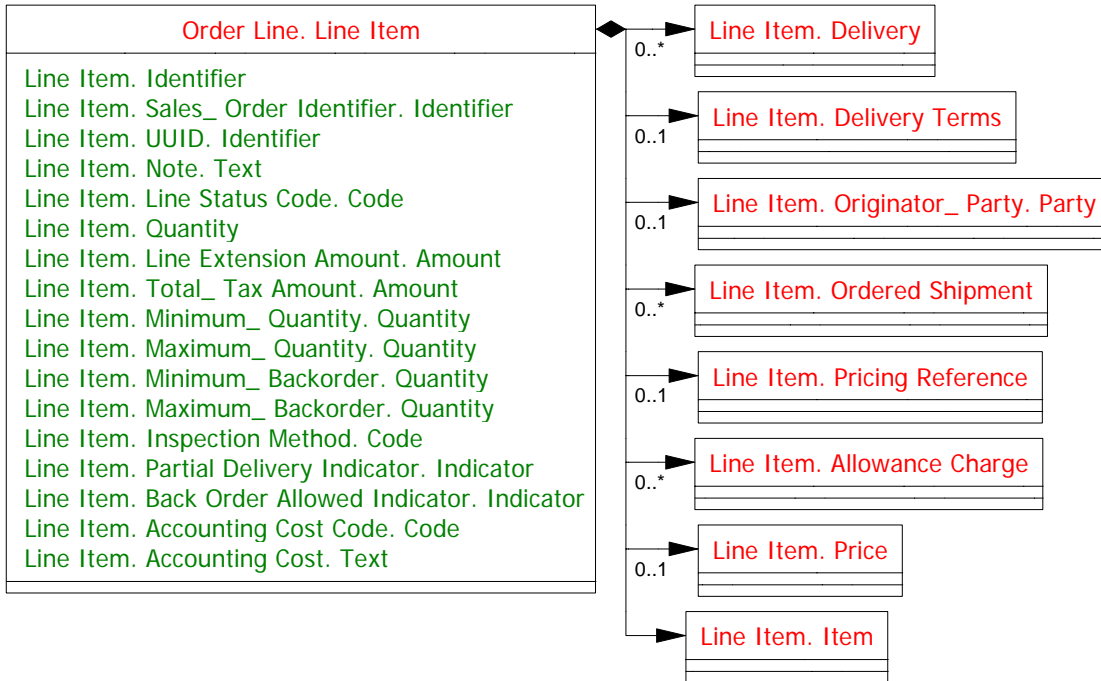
Order Line. Line Item

Line Item. Identifier
Line Item. Sales_ Order Identifier. Identifier
Line Item. UUID. Identifier
Line Item. Note. Text
Line Item. Line Status Code. Code
Line Item. Quantity
Line Item. Line Extension Amount. Amount
Line Item. Total_ Tax Amount. Amount
Line Item. Minimum_ Quantity. Quantity
Line Item. Maximum_ Quantity. Quantity
Line Item. Minimum_ Backorder. Quantity
Line Item. Maximum_ Backorder. Quantity
Line Item. Inspection Method. Code
Line Item. Partial Delivery Indicator. Indicator
Line Item. Back Order Allowed Indicator. Indicator
Line Item. Accounting Cost Code. Code
Line Item. Accounting Cost. Text

0..*
Line Item. Delivery

0..1
Line Item. Delivery Terms

0..1
Line Item. Originator_ Party. Party

0..*
Line Item. Ordered Shipment

0..1
Line Item. Pricing Reference

0..*
Line Item. Allowance Charge

0..1
Line Item. Price

Line Item. Item